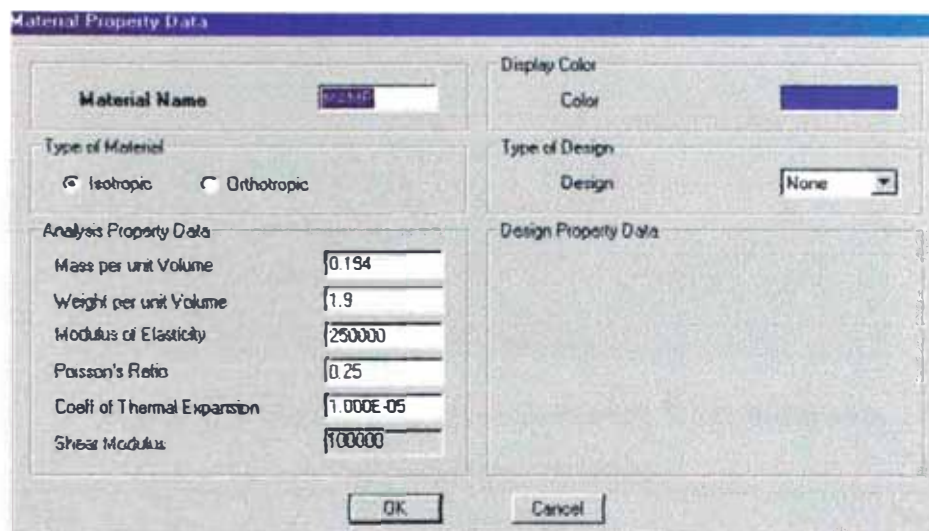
Material Property Data

Material Name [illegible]

Display Color
Color

Type of Material
Isotropic
Orthotropic

Type of Design
Design None

Analysis Property Data
Mass per unit Volume 0.194
Weight per unit Volume 1.9
Modulus of Elasticity 250000
Poisson's Ratio 0.25
Coeff of Thermal Expansion 1.000E-05
Shear Modulus 100000

Design Property Data

OK
Cancel